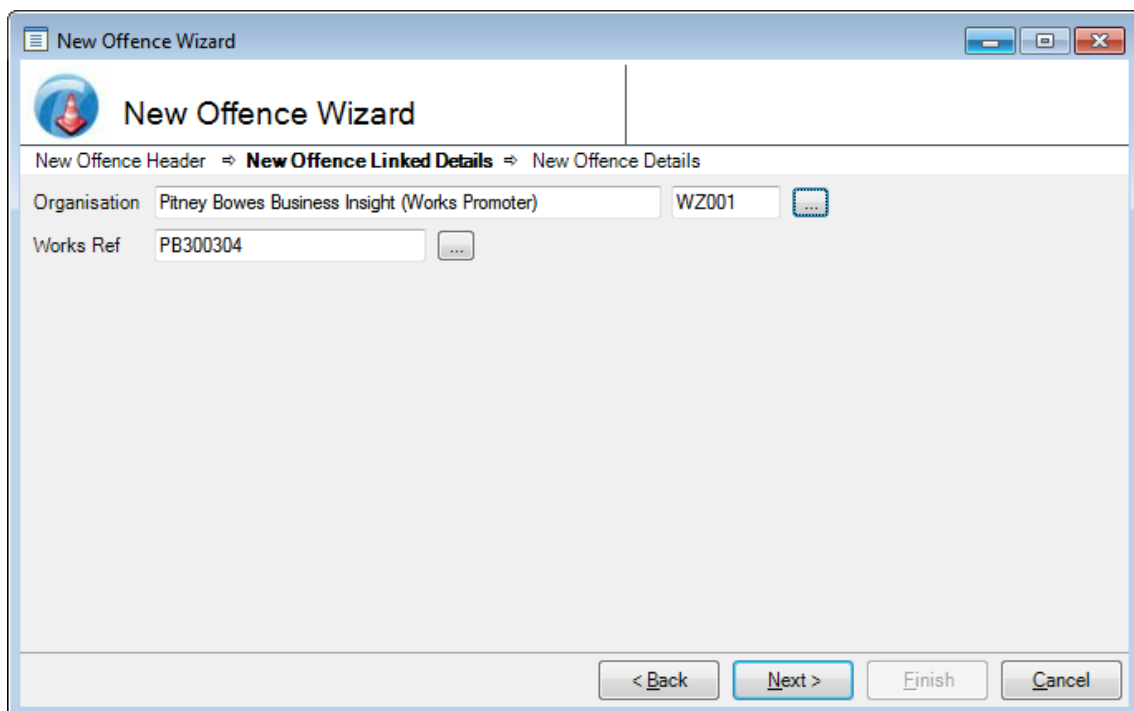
New Offence Wizard

New Offence Wizard

New Offence Header ⇨ **New Offence Linked Details** ⇨ New Offence Details

Organisation Pitney Bowes Business Insight (Works Promoter) WZ001 ...

Works Ref PB300304 ...

< Back Next > Finish Cancel